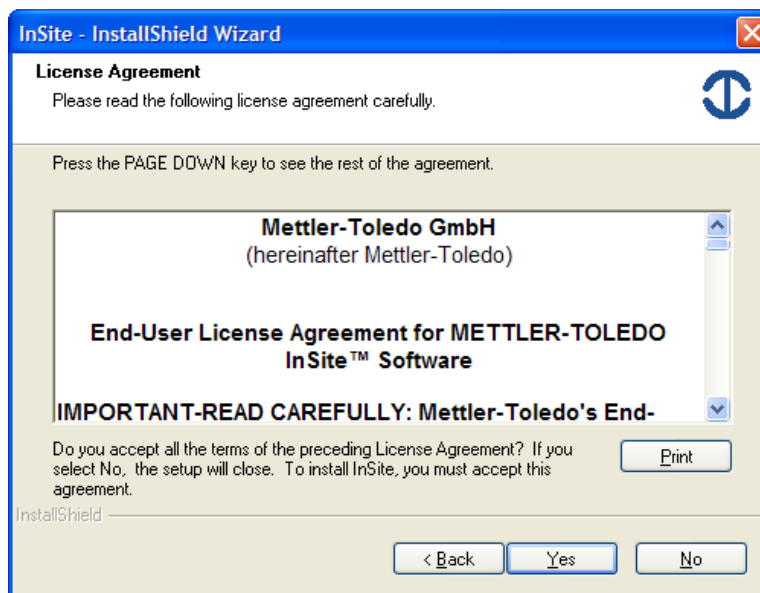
InSite - InstallShield Wizard

License Agreement

Please read the following license agreement carefully.

Press the PAGE DOWN key to see the rest of the agreement.

Mettler-Toledo GmbH
(hereinafter Mettler-Toledo)

End-User License Agreement for METTLER-TOLEDO InSite™ Software

IMPORTANT-READ CAREFULLY: Mettler-Toledo's End-

Do you accept all the terms of the preceding License Agreement? If you select No, the setup will close. To install InSite, you must accept this agreement.

Print

InstallShield

< Back

Yes

No